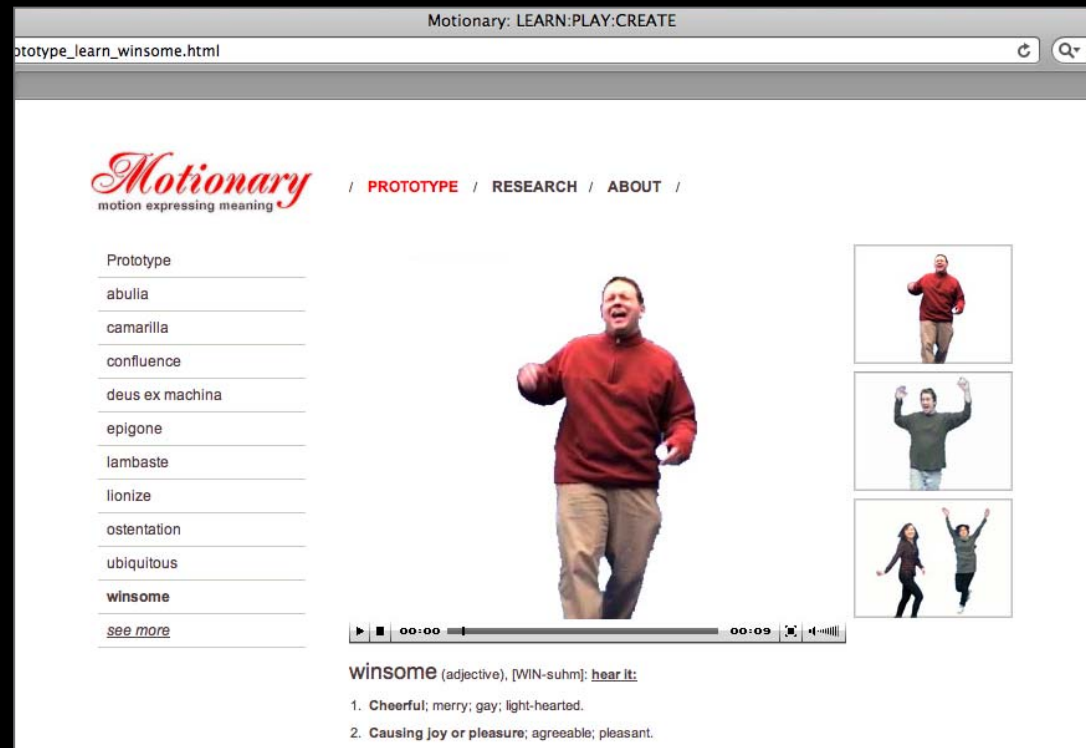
Motionary: LEARN:PLAY:CREATE

ototype_learn_winsome.html

Motionary
motion expressing meaning

/ PROTOTYPE / RESEARCH / ABOUT /

Prototype
abulia
camarilla
confluence
deus ex machina
epigone
lambaste
lionize
ostentation
ubiquitous
winsome
see more

00:00 00:09

winsome (adjective), [WIN-suhm]: hear it:

1. Cheerful; merry; gay; light-hearted.
2. Causing joy or pleasure; agreeable; pleasant.